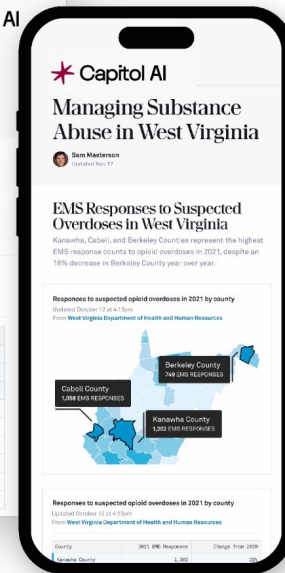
AI

Capitol AI

Managing Substance Abuse in West Virginia

Sam Masterson
Updated Nov 07

EMS Responses to Suspected Overdoses in West Virginia

Kanawha, Cabell, and Berkeley Counties represent the highest EMS response counts to opioid overdoses in 2021, despite an 18% decrease in Berkeley County year over year.

Responses to suspected opioid overdoses in 2021 by county
Updated October 12 at 4:13pm
From West Virginia Department of Health and Human Resources

Berkeley County
749 EMS RESPONSES

Cabell County
1,058 EMS RESPONSES

Kanawha County
1,302 EMS RESPONSES

Responses to suspected opioid overdoses in 2021 by county
Updated October 12 at 4:53pm
From West Virginia Department of Health and Human Resources

| County | 2021 EMS Responses | Change from 2020 |
|---|---|---|
| Kanawha County | 1,302 | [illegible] |